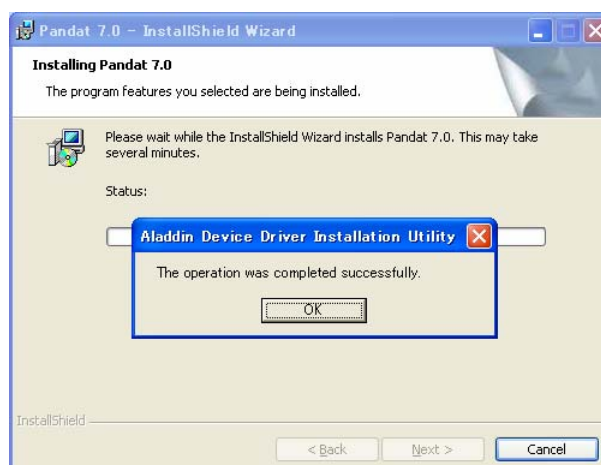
Pandat 7.0 – InstallShield Wizard

Installing Pandat 7.0

The program features you selected are being installed.

Please wait while the InstallShield Wizard installs Pandat 7.0. This may take several minutes.

Status:

Aladdin Device Driver Installation Utility

The operation was completed successfully.

OK

InstallShield

< Back

Next >

Cancel